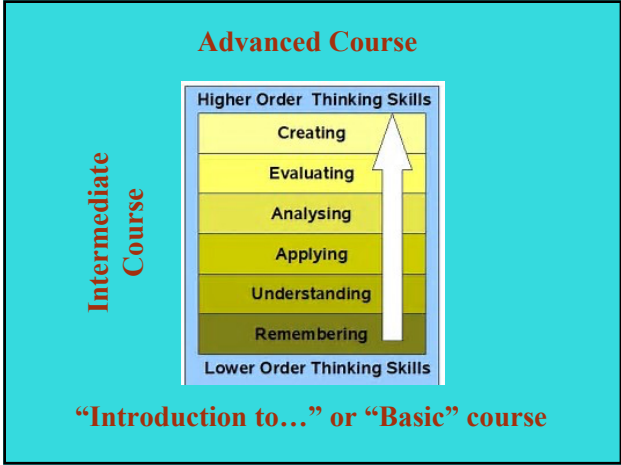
Advanced Course

Intermediate Course

Higher Order Thinking Skills

Creating

Evaluating

Analysing

Applying

Understanding

Remembering

Lower Order Thinking Skills

“Introduction to…” or “Basic” course